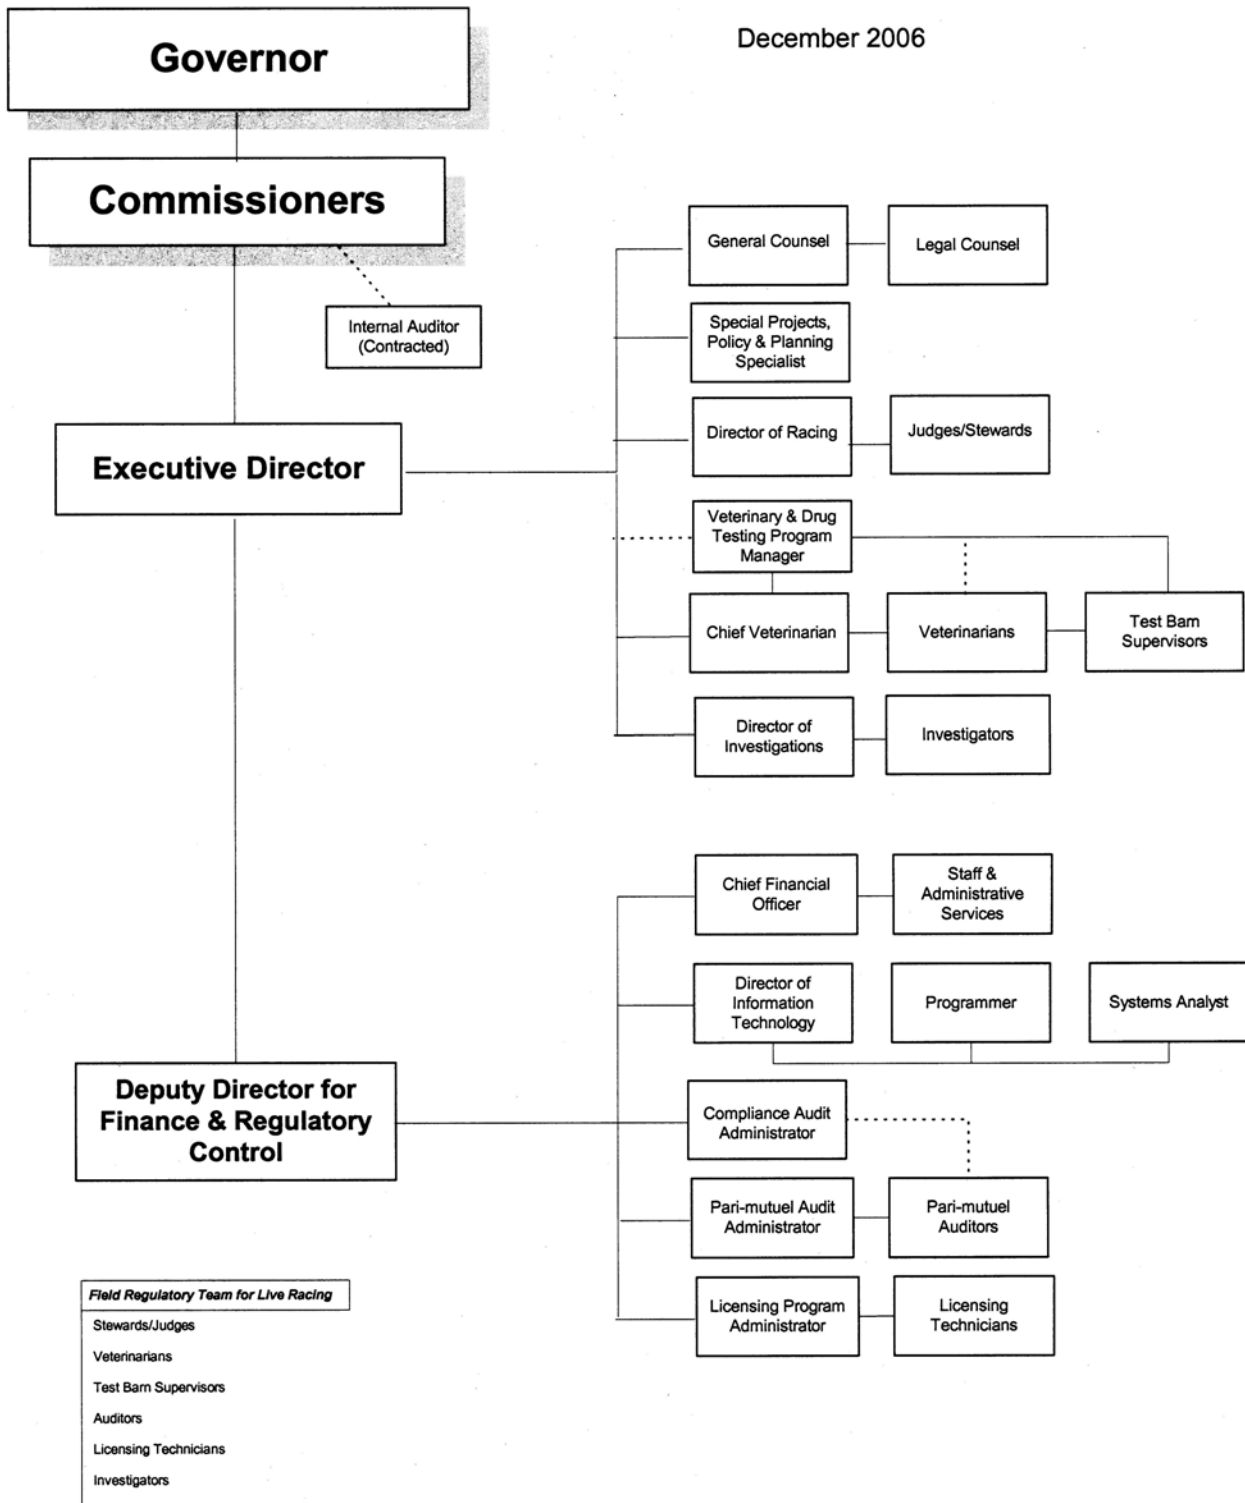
Governor

December 2006

Commissioners

Internal Auditor (Contracted)

Executive Director

General Counsel

Legal Counsel

Special Projects, Policy & Planning Specialist

Director of Racing

Judges/Stewards

Veterinary & Drug Testing Program Manager

Chief Veterinarian

Veterinarians

Test Barn Supervisors

Director of Investigations

Investigators

Deputy Director for Finance & Regulatory Control

Chief Financial Officer

Staff & Administrative Services

Director of Information Technology

Programmer

Systems Analyst

Compliance Audit Administrator

Pari-mutuel Audit Administrator

Pari-mutuel Auditors

Licensing Program Administrator

Licensing Technicians

Field Regulatory Team for Live Racing

Stewards/Judges

Veterinarians

Test Barn Supervisors

Auditors

Licensing Technicians

Investigators